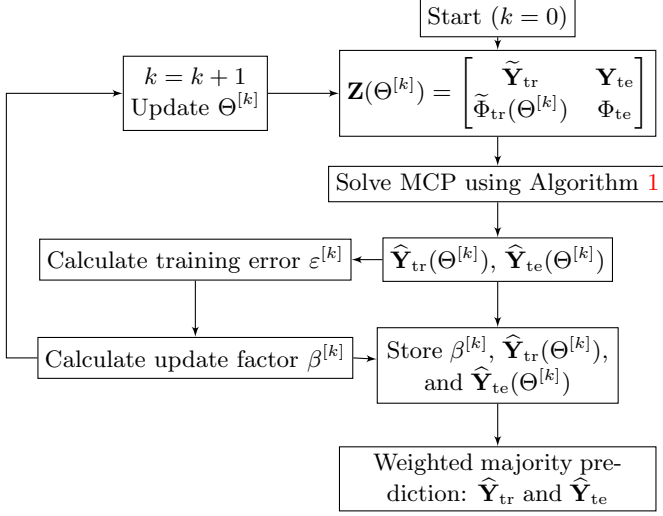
Start $(k=0)$

$k=k+1$
Update $\Theta^{[k]}$

$\mathbf{Z}(\Theta^{[k]}) = \begin{bmatrix} \widetilde{\mathbf{Y}}_{\text{tr}} & \mathbf{Y}_{\text{te}} \\ \widetilde{\Phi}_{\text{tr}}(\Theta^{[k]}) & \Phi_{\text{te}} \end{bmatrix}$

Solve MCP using Algorithm 1

Calculate training error $\varepsilon^{[k]}$

$\widehat{\mathbf{Y}}_{\text{tr}}(\Theta^{[k]})$, $\widehat{\mathbf{Y}}_{\text{te}}(\Theta^{[k]})$

Calculate update factor $\beta^{[k]}$

Store $\beta^{[k]}$, $\widehat{\mathbf{Y}}_{\text{tr}}(\Theta^{[k]})$, and $\widehat{\mathbf{Y}}_{\text{te}}(\Theta^{[k]})$

Weighted majority prediction: $\widehat{\mathbf{Y}}_{\text{tr}}$ and $\widehat{\mathbf{Y}}_{\text{te}}$